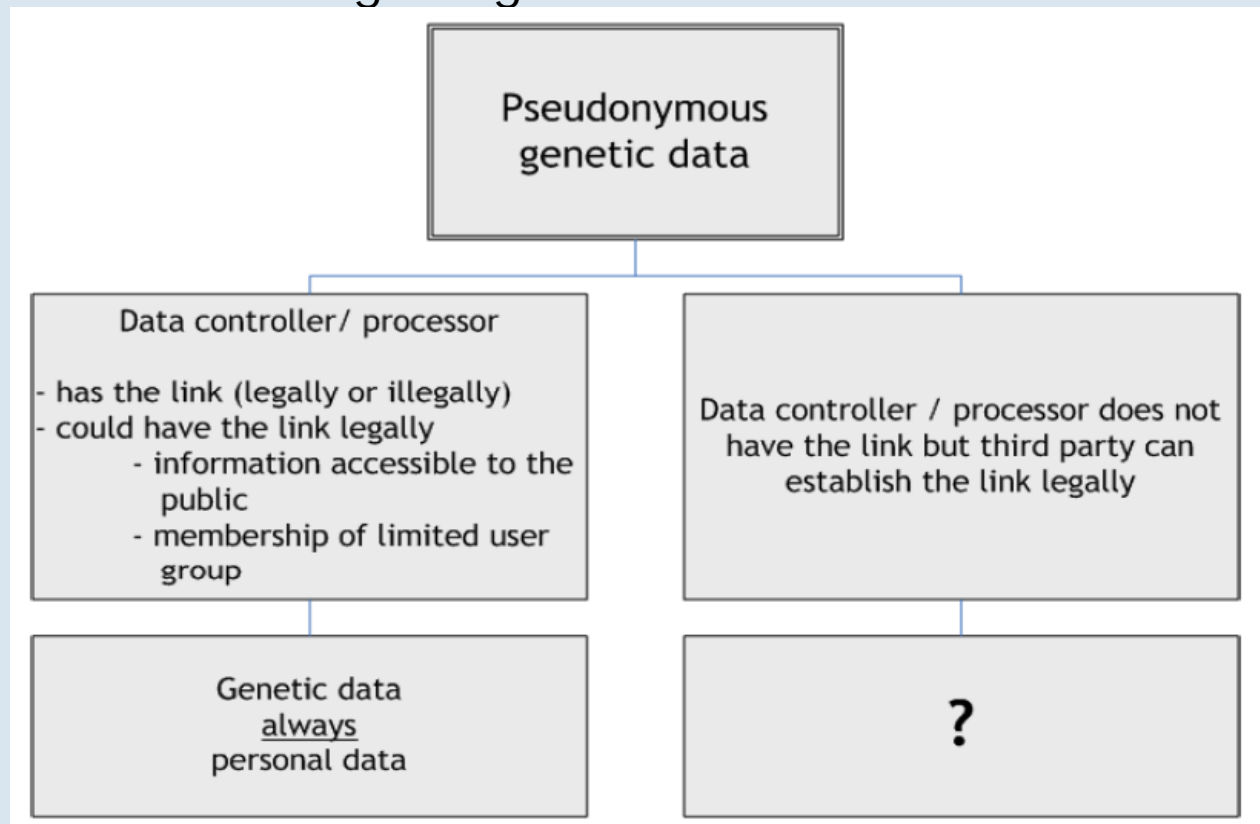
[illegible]

Pseudonymous genetic data

Data controller/ processor

- has the link (legally or illegally)
- could have the link legally
- information accessible to the public
- membership of limited user group

Data controller / processor does not have the link but third party can establish the link legally

Genetic data always personal data

?